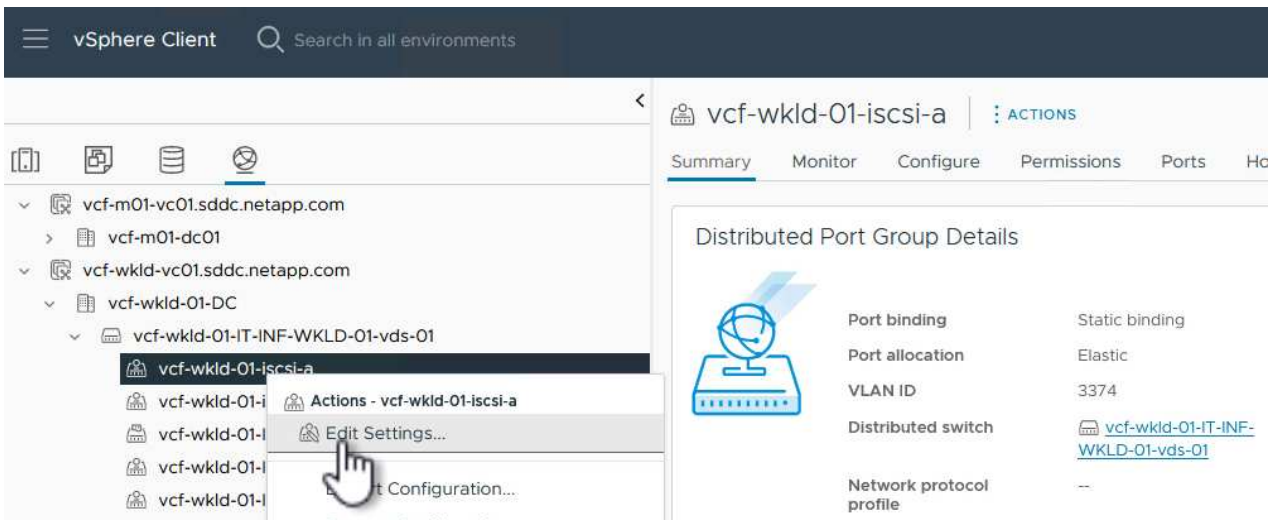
vSphere Client Search in all environments

vcf-wkld-01-iscsi-a : ACTIONS

Summary Monitor Configure Permissions Ports Ho

vcf-m01-vc01.sddc.netapp.com
vcf-m01-dc01
vcf-wkld-vc01.sddc.netapp.com
vcf-wkld-01-DC
vcf-wkld-01-IT-INF-WKLD-01-vds-01
vcf-wkld-01-iscsi-a
vcf-wkld-01-i
vcf-wkld-01-I
vcf-wkld-01-I
vcf-wkld-01-I

Actions - vcf-wkld-01-iscsi-a
Edit Settings...
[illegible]t Configuration...

Distributed Port Group Details

| Port binding | Static binding |
|---|---|
| Port allocation | Elastic |
| VLAN ID | 3374 |
| Distributed switch | vcf-wkld-01-IT-INF-WKLD-01-vds-01 |
| Network protocol profile | -- |